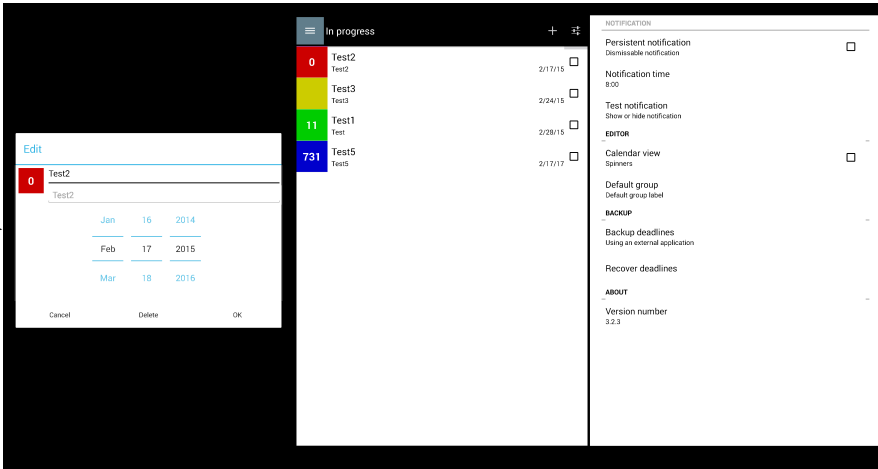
Edit

0 Test2

Test2

| Jan | 16 | 2014 |
|---|---|---|
| Feb | 17 | 2015 |
| Mar | 18 | 2016 |

Cancel Delete OK

In progress

0 Test2
Test2 2/17/15

Test3
Test3 2/24/15

11 Test1
Test 2/28/15

731 Test5
Test5 2/17/17

NOTIFICATION

Persistent notification
Dismissable notification

Notification time
8:00

Test notification
Show or hide notification

EDITOR

Calendar view
Spinners

Default group
Default group label

BACKUP

Backup deadlines
Using an external application

Recover deadlines

ABOUT

Version number
3.2.3